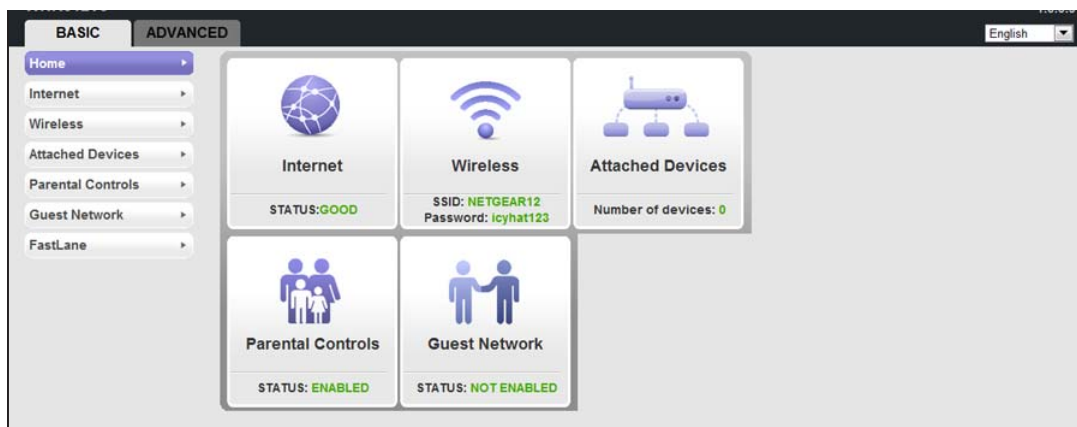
BASIC
ADVANCED
English

Home
Internet
Wireless
Attached Devices
Parental Controls
Guest Network
FastLane

Internet
STATUS:GOOD

Wireless
SSID: NETGEAR12
Password: icyhat123

Attached Devices
Number of devices: 0

Parental Controls
STATUS: ENABLED

Guest Network
STATUS: NOT ENABLED